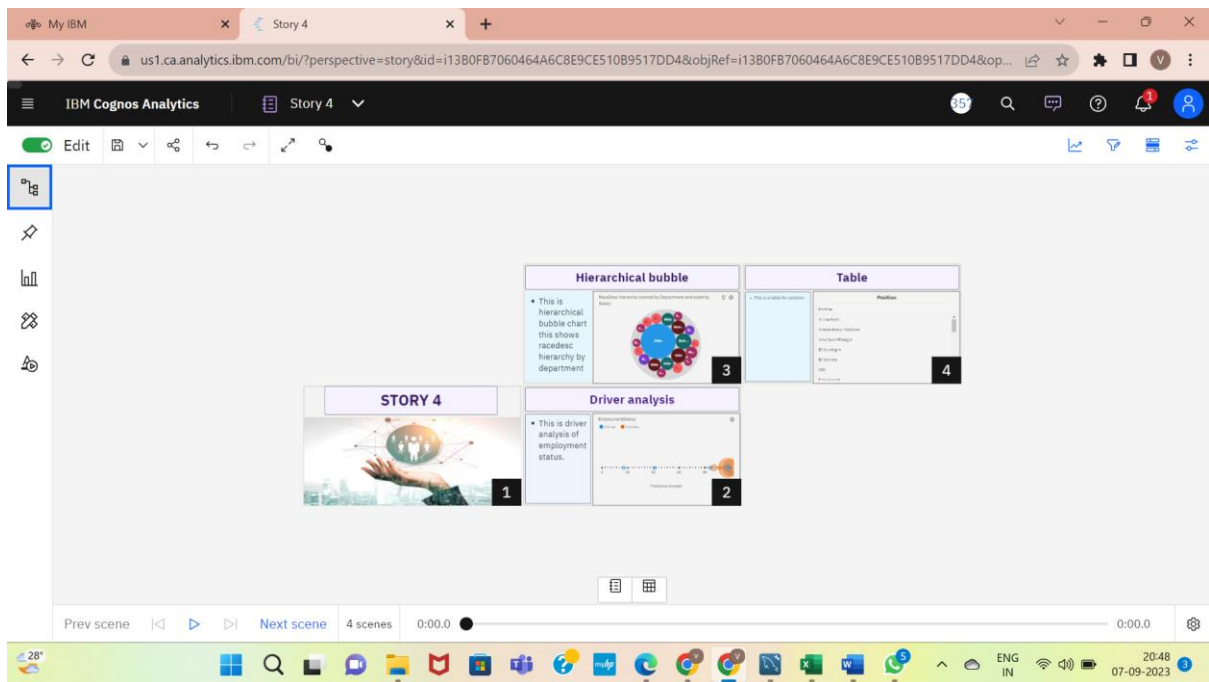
My IBM
Story 4
us1.ca.analytics.ibm.com/bi/?perspective=story&id=i13B0FB7060464A6C8E9CE510B9517DD4&objRef=i13B0FB7060464A6C8E9CE510B9517DD4&op...

IBM Cognos Analytics
Story 4
35
1

Edit

Hierarchical bubble
• This is hierarchical bubble chart this shows racedesc hierarchy by department
3

Table
• This is a table for position
Position
4

STORY 4
1

Driver analysis
• This is driver analysis of employment status.
2

Prev scene
Next scene
4 scenes
0:00.0
0:00.0

28°
ENG IN
20:48
07-09-2023
3